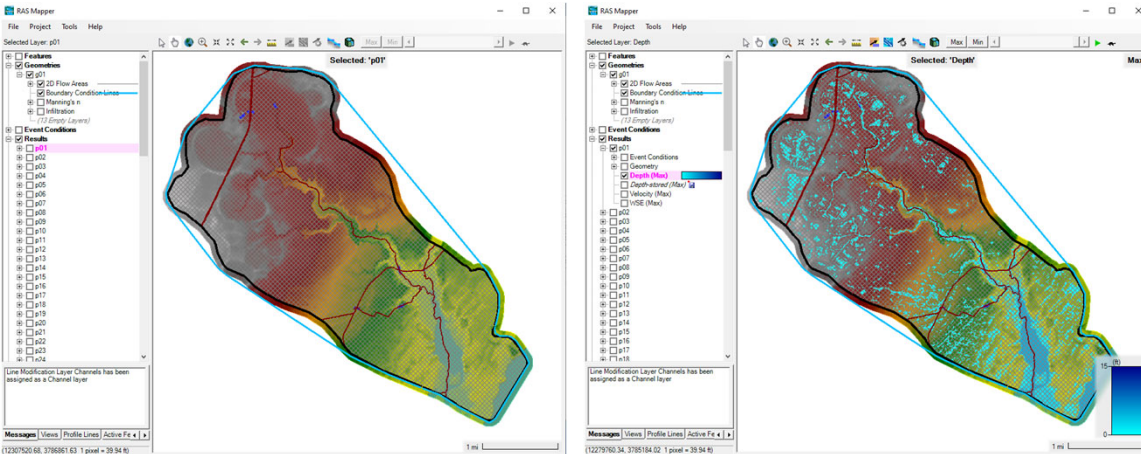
RAS Mapper

File Project Tools Help

Selected Layer: p01

Max Min

Features
Geometries
p01
2D Flow Areas
Boundary Condition Lines
Manning's n
Infiltration
(13 Empty Layers)
Event Conditions
Results
p01
p02
p03
p04
p05
p06
p07
p08
p09
p10
p11
p12
p13
p14
p15
p16
p17
p18
p19
p20
p21
p22
p23
p24

Selected: 'p01'

Line Modification Layer Channels has been assigned as a Channel layer

Messages Views Profile Lines Active Fe

1 mi

(12307520.68, 3786861.63 1 pixel = 39.94 ft)

RAS Mapper

File Project Tools Help

Selected Layer: Depth

Max Min

Features
Geometries
p01
2D Flow Areas
Boundary Condition Lines
Manning's n
Infiltration
(13 Empty Layers)
Event Conditions
Results
p01
Event Conditions
Geometry
Depth (Max)
Depth-stored (Max)
Velocity (Max)
WSE (Max)
p02
p03
p04
p05
p06
p07
p08
p09
p10
p11
p12
p13
p14
p15
p16
p17
p18

Selected: 'Depth'

Max

Line Modification Layer Channels has been assigned as a Channel layer

Messages Views Profile Lines Active Fe

(ft)
15
0

1 mi

(12279760.34, 3785184.02 1 pixel = 39.94 ft)